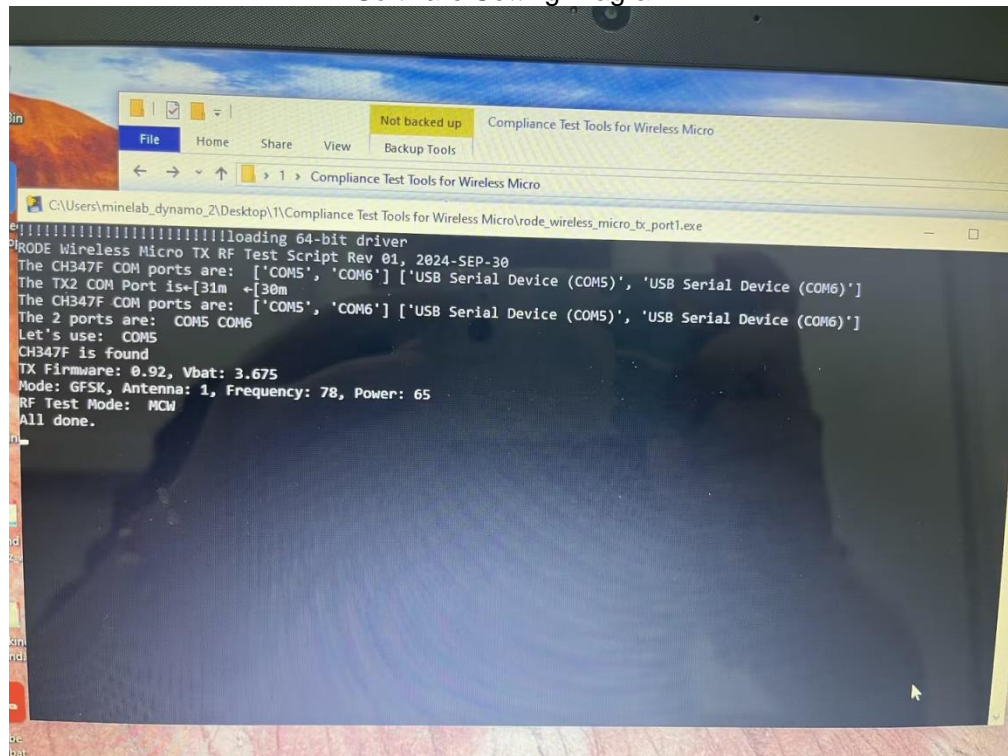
Bin

File Home Share View Not backed up Backup Tools Compliance Test Tools for Wireless Micro

> 1 > Compliance Test Tools for Wireless Micro

C:\Users\minelab_dynamo_2\Desktop\1\Compliance Test Tools for Wireless Micro\rode_wireless_micro_tx_port1.exe

!!!!!!!!!!!!!!!!!!!!!!!!!loading 64-bit driver
RODE Wireless Micro TX RF Test Script Rev 01, 2024-SEP-30
The CH347F COM ports are: ['COM5', 'COM6'] ['USB Serial Device (COM5)', 'USB Serial Device (COM6)']
The TX2 COM Port is←[31m ←[30m
The CH347F COM ports are: ['COM5', 'COM6'] ['USB Serial Device (COM5)', 'USB Serial Device (COM6)']
The 2 ports are: COM5 COM6
Let's use: COM5
CH347F is found
TX Firmware: 0.92, Vbat: 3.675
Mode: GFSK, Antenna: 1, Frequency: 78, Power: 65
RF Test Mode: MCW
All done.